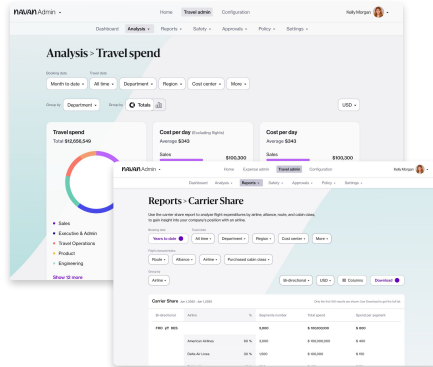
NAVAN Admin

Home Travel admin Configuration

Kelly Morgan

Dashboard Analysis Reports Safety Approvals Policy Settings

Analysis > Travel spend

Month to date All time Department Region Cost center More

Department Totals

USD

Travel spend

Total $12,656,549

Sales

Executive & Admin

Travel Operations

Product

Engineering

Show 12 more

Cost per day (Excluding flights)

Average $340

Sales $100,300

Cost per day

Average $340

Sales $100,300

NAVAN Admin

Home Expense admin Travel admin Configuration

Kelly Morgan

Dashboard Analysis Reports Safety Approvals Policy Settings

Reports > Carrier Share

Use the carrier share report to analyze flight expenditures by airline, alliance, route, and cabin class to gain insight into your company's position with an airline.

Years to date All time Department Region Cost center More

Route Alliance Airline Purchased cabin class

Airline

Bi-directional USD Columns Download

Carrier Share

| Bi-directional | Airline | % | Segments number | Total spend | Spend per segment |
|---|---|---|---|---|---|
| FRO ↔ DES | | | 3,000 | $ 100,000,000 | $ 400 |
| | American Airlines | 50 % | 1,000 | $ 100,000,000 | $ 400 |
| | Delta Air Lines | 30 % | 1,000 | $ 100,000,000 | $ 400 |
| | | | | | |